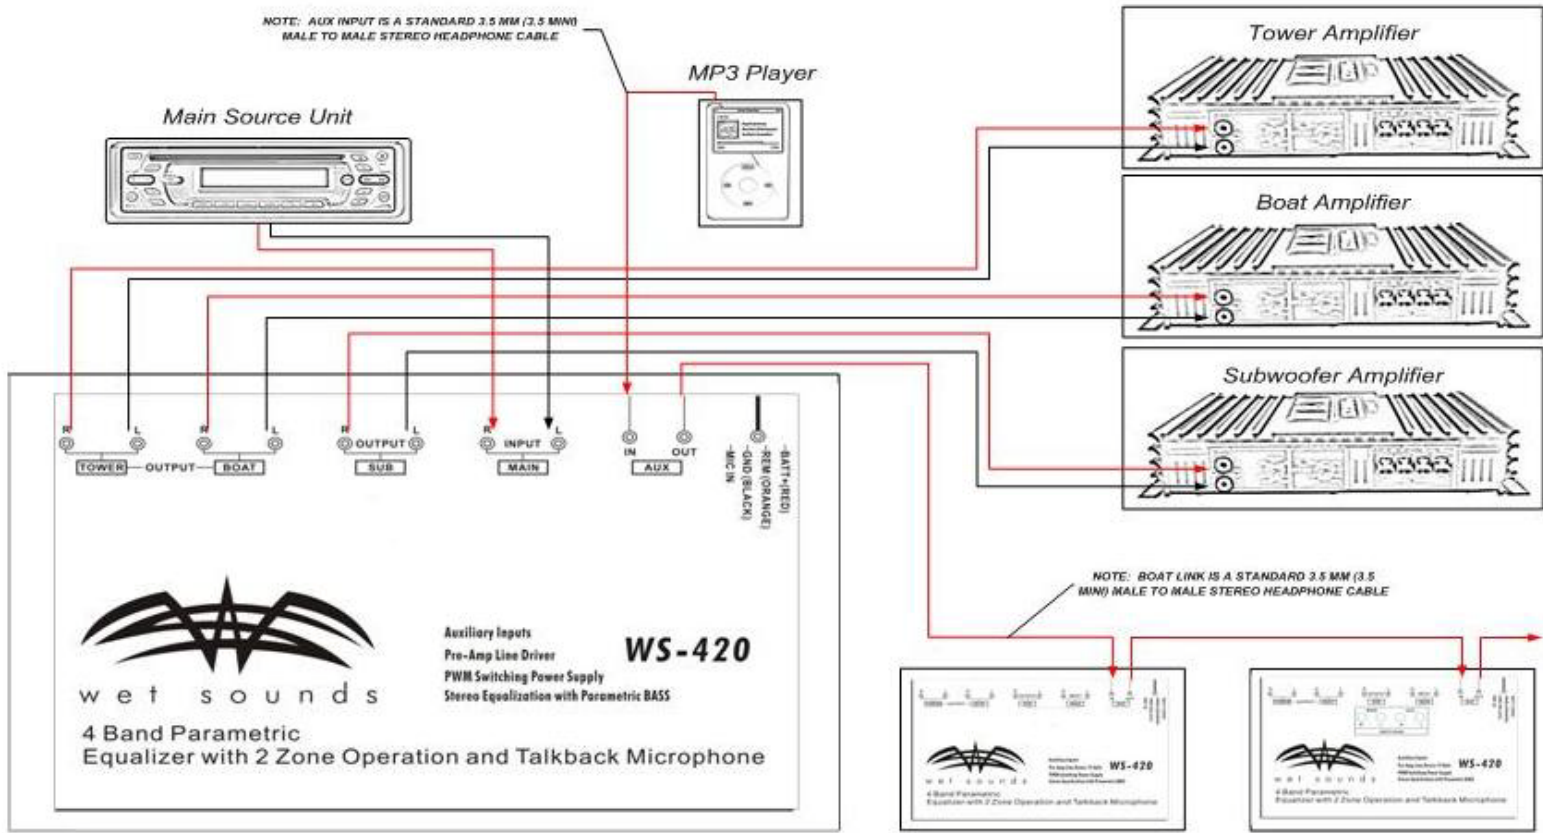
NOTE: AUX INPUT IS A STANDARD 3.5 MM (3.5 MINI) MALE TO MALE STEREO HEADPHONE CABLE

MP3 Player

Main Source Unit

Tower Amplifier

Boat Amplifier

Subwoofer Amplifier

R L R L R OUTPUT L R INPUT L
TOWER OUTPUT BOAT SUB MAIN

IN OUT
AUX

BATT+(RED)
REM (ORANGE)
GND (BLACK)
MIC IN

NOTE: BOAT LINK IS A STANDARD 3.5 MM (3.5 MINI) MALE TO MALE STEREO HEADPHONE CABLE

wet sounds

Auxiliary Inputs
Pre-Amp Line Driver
PWM Switching Power Supply
Stereo Equalization with Parametric BASS

WS-420

4 Band Parametric
Equalizer with 2 Zone Operation and Talkback Microphone

wet sounds
WS-420
4 Band Parametric
Equalizer with 2 Zone Operation and Talkback Microphone

wet sounds
WS-420
4 Band Parametric
Equalizer with 2 Zone Operation and Talkback Microphone